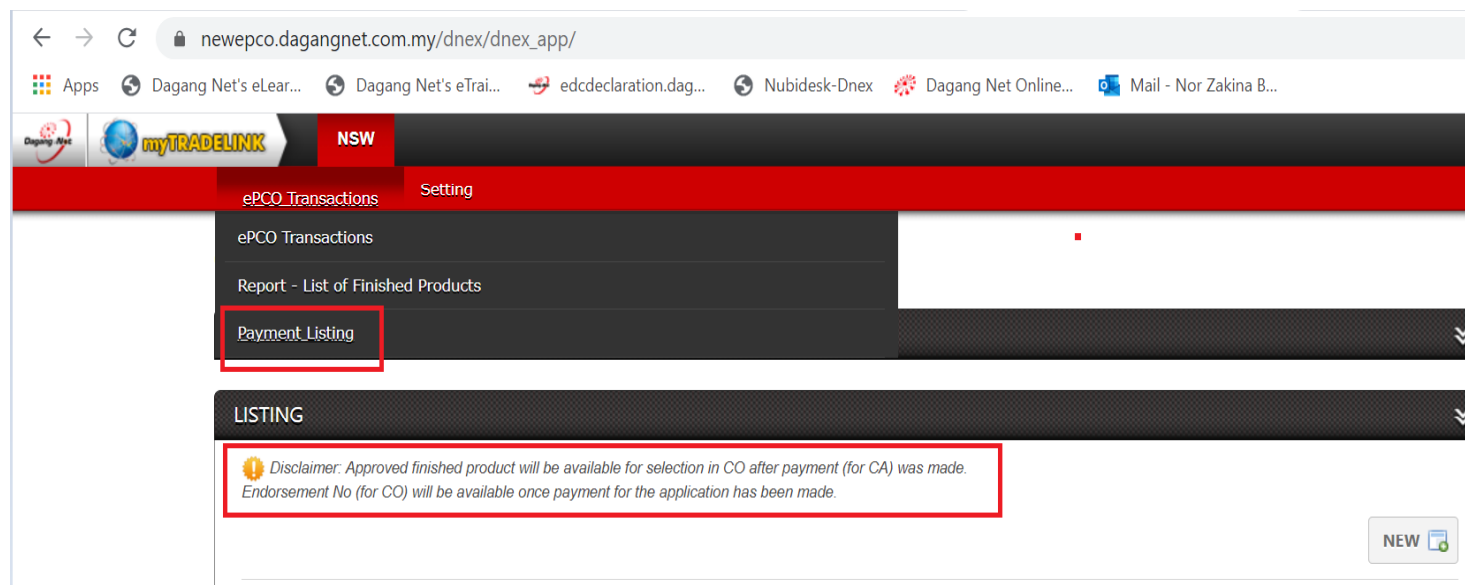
newepco.dagangnet.com.my/dnex/dnex_app/

Apps Dagang Net's eLear... Dagang Net's eTrai... edcdeclaration.dag... Nubidesk-Dnex Dagang Net Online... Mail - Nor Zakina B...

Dagang Net myTRADELINK NSW

ePCO Transactions Setting

ePCO Transactions

Report - List of Finished Products

Payment Listing

LISTING

Disclaimer: Approved finished product will be available for selection in CO after payment (for CA) was made. Endorsement No (for CO) will be available once payment for the application has been made.

NEW